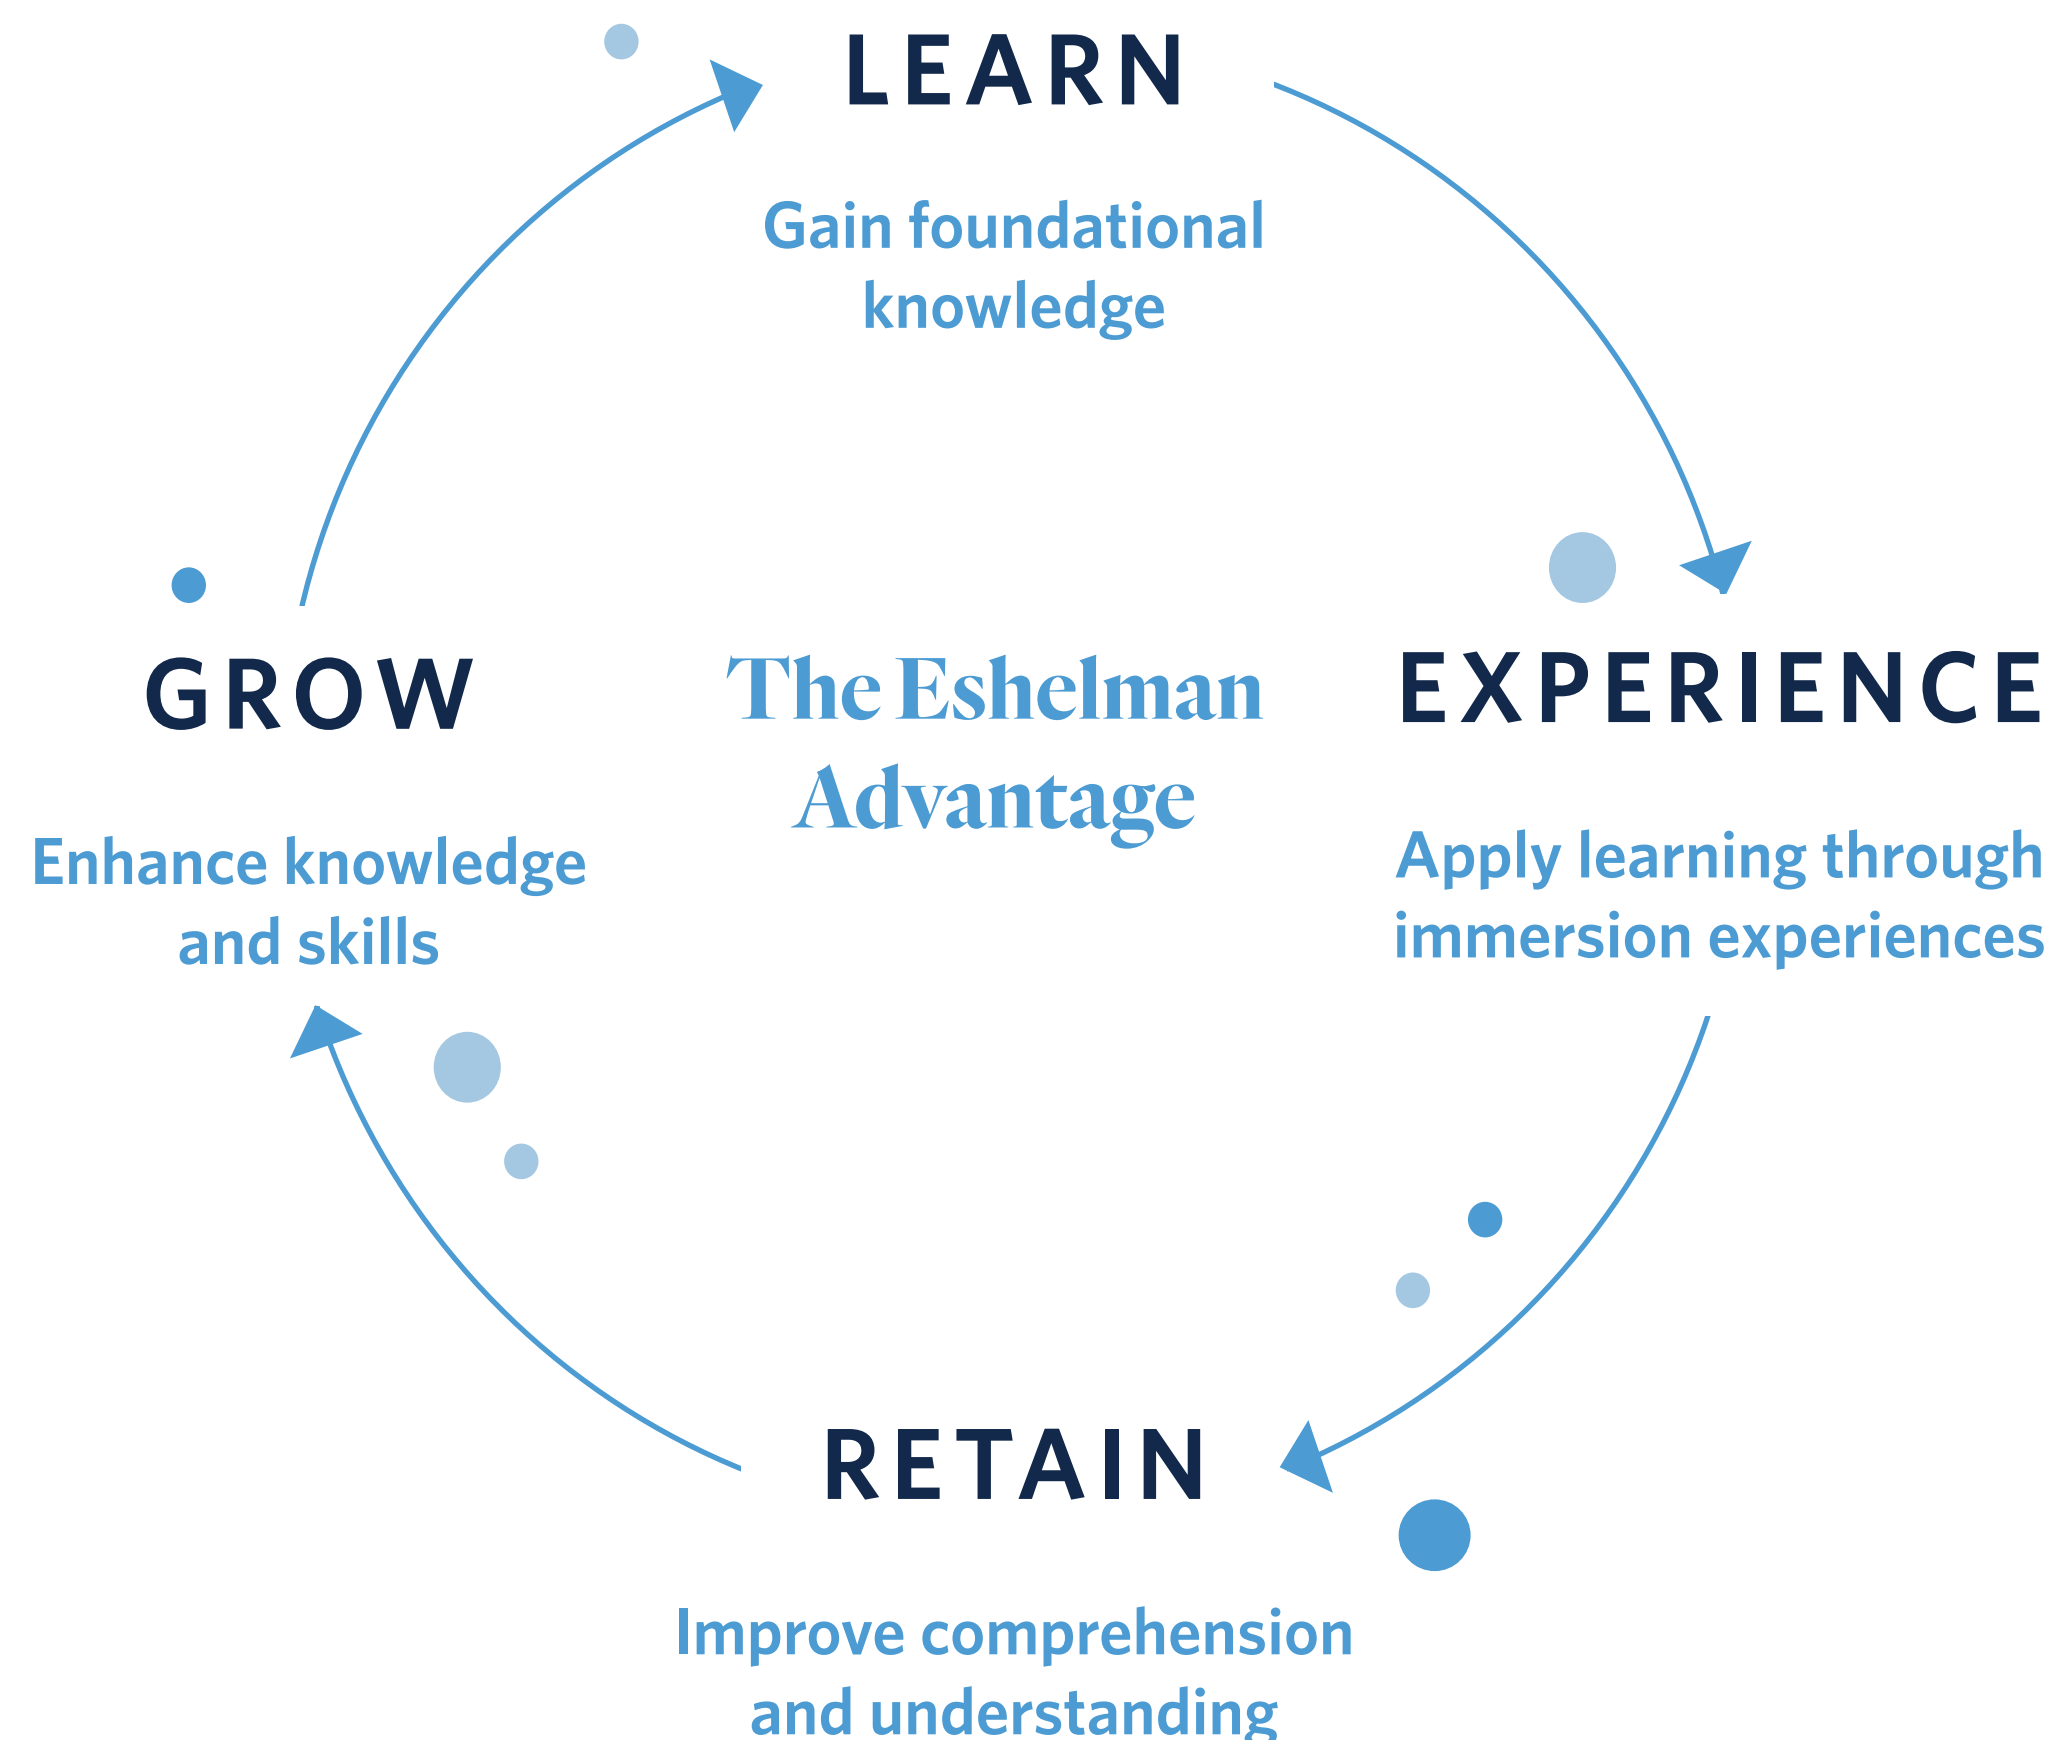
LEARN

Gain foundational knowledge

GROW

Enhance knowledge and skills

The Eshelman Advantage

EXPERIENCE

Apply learning through immersion experiences

RETAIN

Improve comprehension and understanding